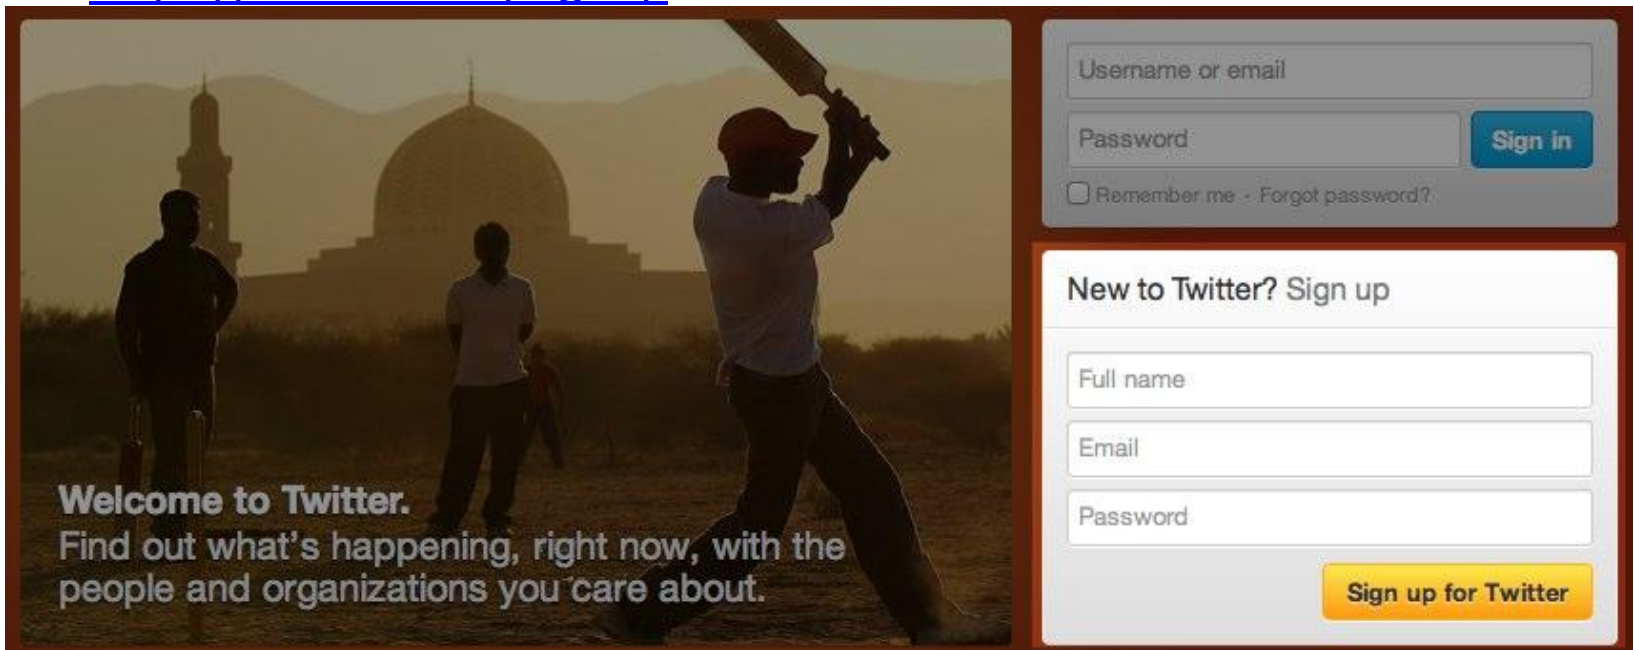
Welcome to Twitter.
Find out what's happening, right now, with the people and organizations you care about.

Username or email

Password

Sign in

Remember me · Forgot password?

New to Twitter? Sign up

Full name

Email

Password

Sign up for Twitter